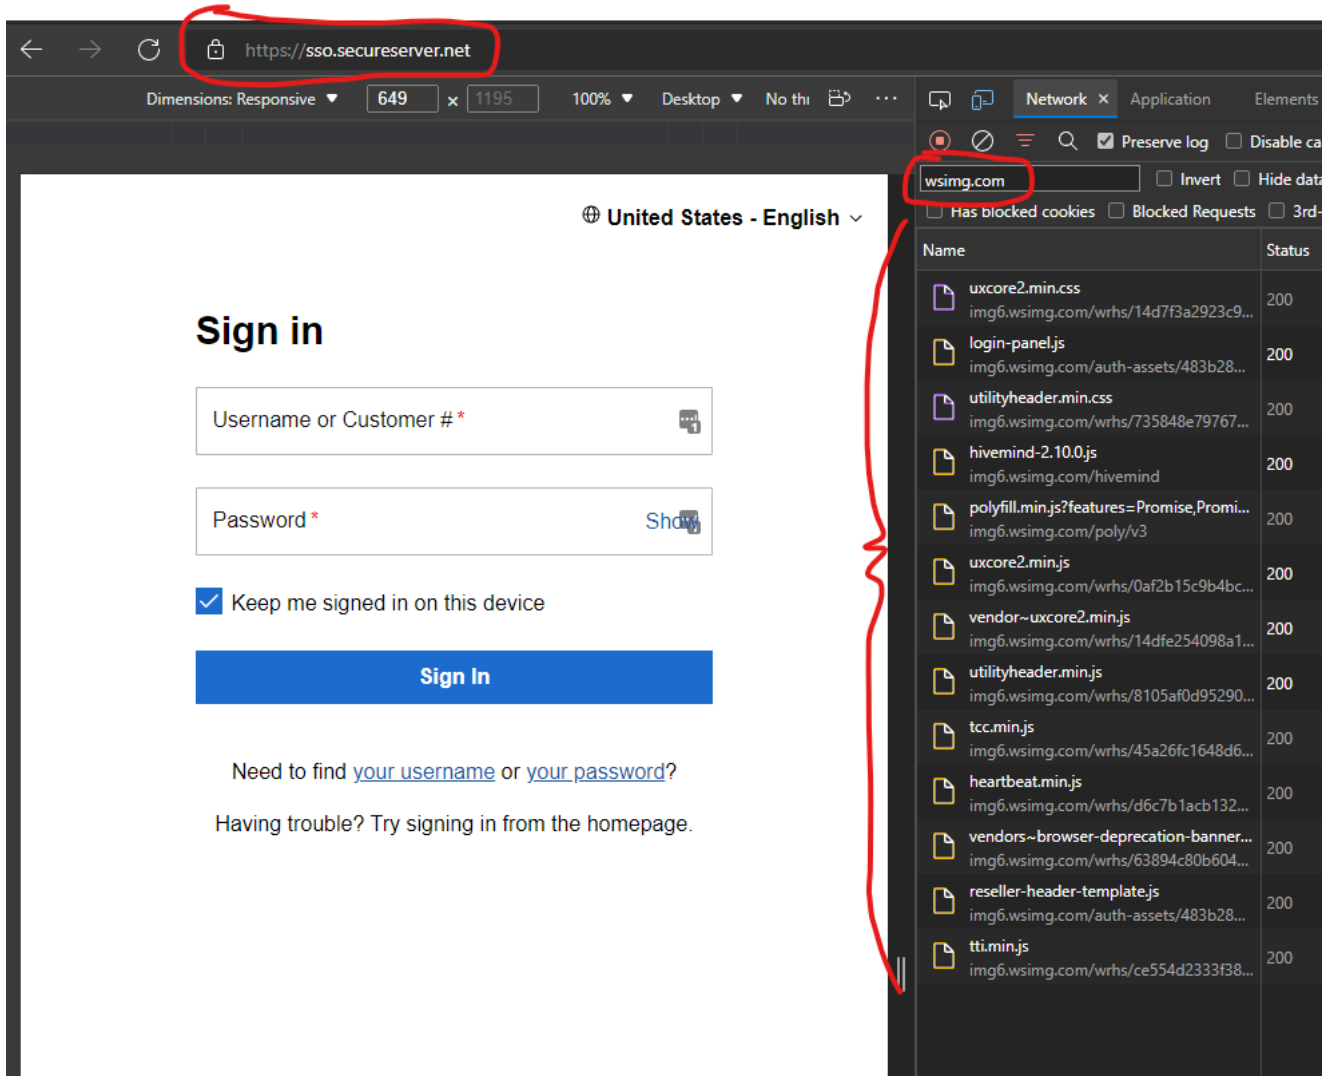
https://sso.secureserver.net

Dimensions: Responsive 649 × 1195 100% Desktop No thr

Network × Application Elements

Preserve log Disable ca

wsimg.com Invert Hide data

Has blocked cookies Blocked Requests 3rd-

United States - English

Sign in

Username or Customer # *

Password * Show

Keep me signed in on this device

Sign In

Need to find your username or your password?

Having trouble? Try signing in from the homepage.

| Name | Status |
|---|---|
| uxcore2.min.css img6.wsimg.com/wrhs/14d7f3a2923c9... | 200 |
| login-panel.js img6.wsimg.com/auth-assets/483b28... | 200 |
| utilityheader.min.css img6.wsimg.com/wrhs/735848e79767... | 200 |
| hivemind-2.10.0.js img6.wsimg.com/hivemind | 200 |
| polyfill.min.js?features=Promise,Promi... img6.wsimg.com/poly/v3 | 200 |
| uxcore2.min.js img6.wsimg.com/wrhs/0af2b15c9b4bc... | 200 |
| vendor~uxcore2.min.js img6.wsimg.com/wrhs/14dfe254098a1... | 200 |
| utilityheader.min.js img6.wsimg.com/wrhs/8105af0d95290... | 200 |
| tcc.min.js img6.wsimg.com/wrhs/45a26fc1648d6... | 200 |
| heartbeat.min.js img6.wsimg.com/wrhs/d6c7b1acb132... | 200 |
| vendors~browser-deprecation-banner... img6.wsimg.com/wrhs/63894c80b604... | 200 |
| reseller-header-template.js img6.wsimg.com/auth-assets/483b28... | 200 |
| tti.min.js img6.wsimg.com/wrhs/ce554d2333f38... | 200 |